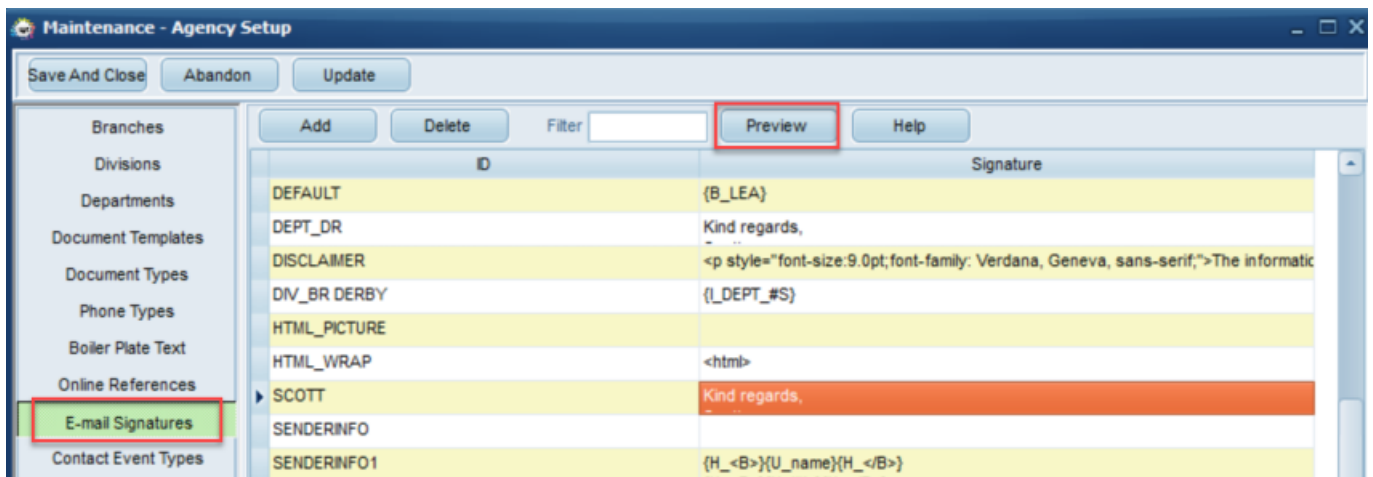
Maintenance - Agency Setup

Save And Close | Abandon | Update

Branches
Divisions
Departments
Document Templates
Document Types
Phone Types
Boiler Plate Text
Online References
E-mail Signatures
Contact Event Types

Add | Delete | Filter | Preview | Help

| ID | Signature |
|---|---|
| DEFAULT | {B_LEA} |
| DEPT_DR | Kind regards, |
| DISCLAIMER | <p style="font-size:9.0pt;font-family: Verdana, Geneva, sans-serif;">The informatic |
| DIV_BR DERBY | {I_DEPT_#S} |
| HTML_PICTURE | |
| HTML_WRAP | <html> |
| SCOTT | Kind regards, |
| SENDERINFO | |
| SENDERINFO1 | {H_<B>}{U_name}{H_</B>} |